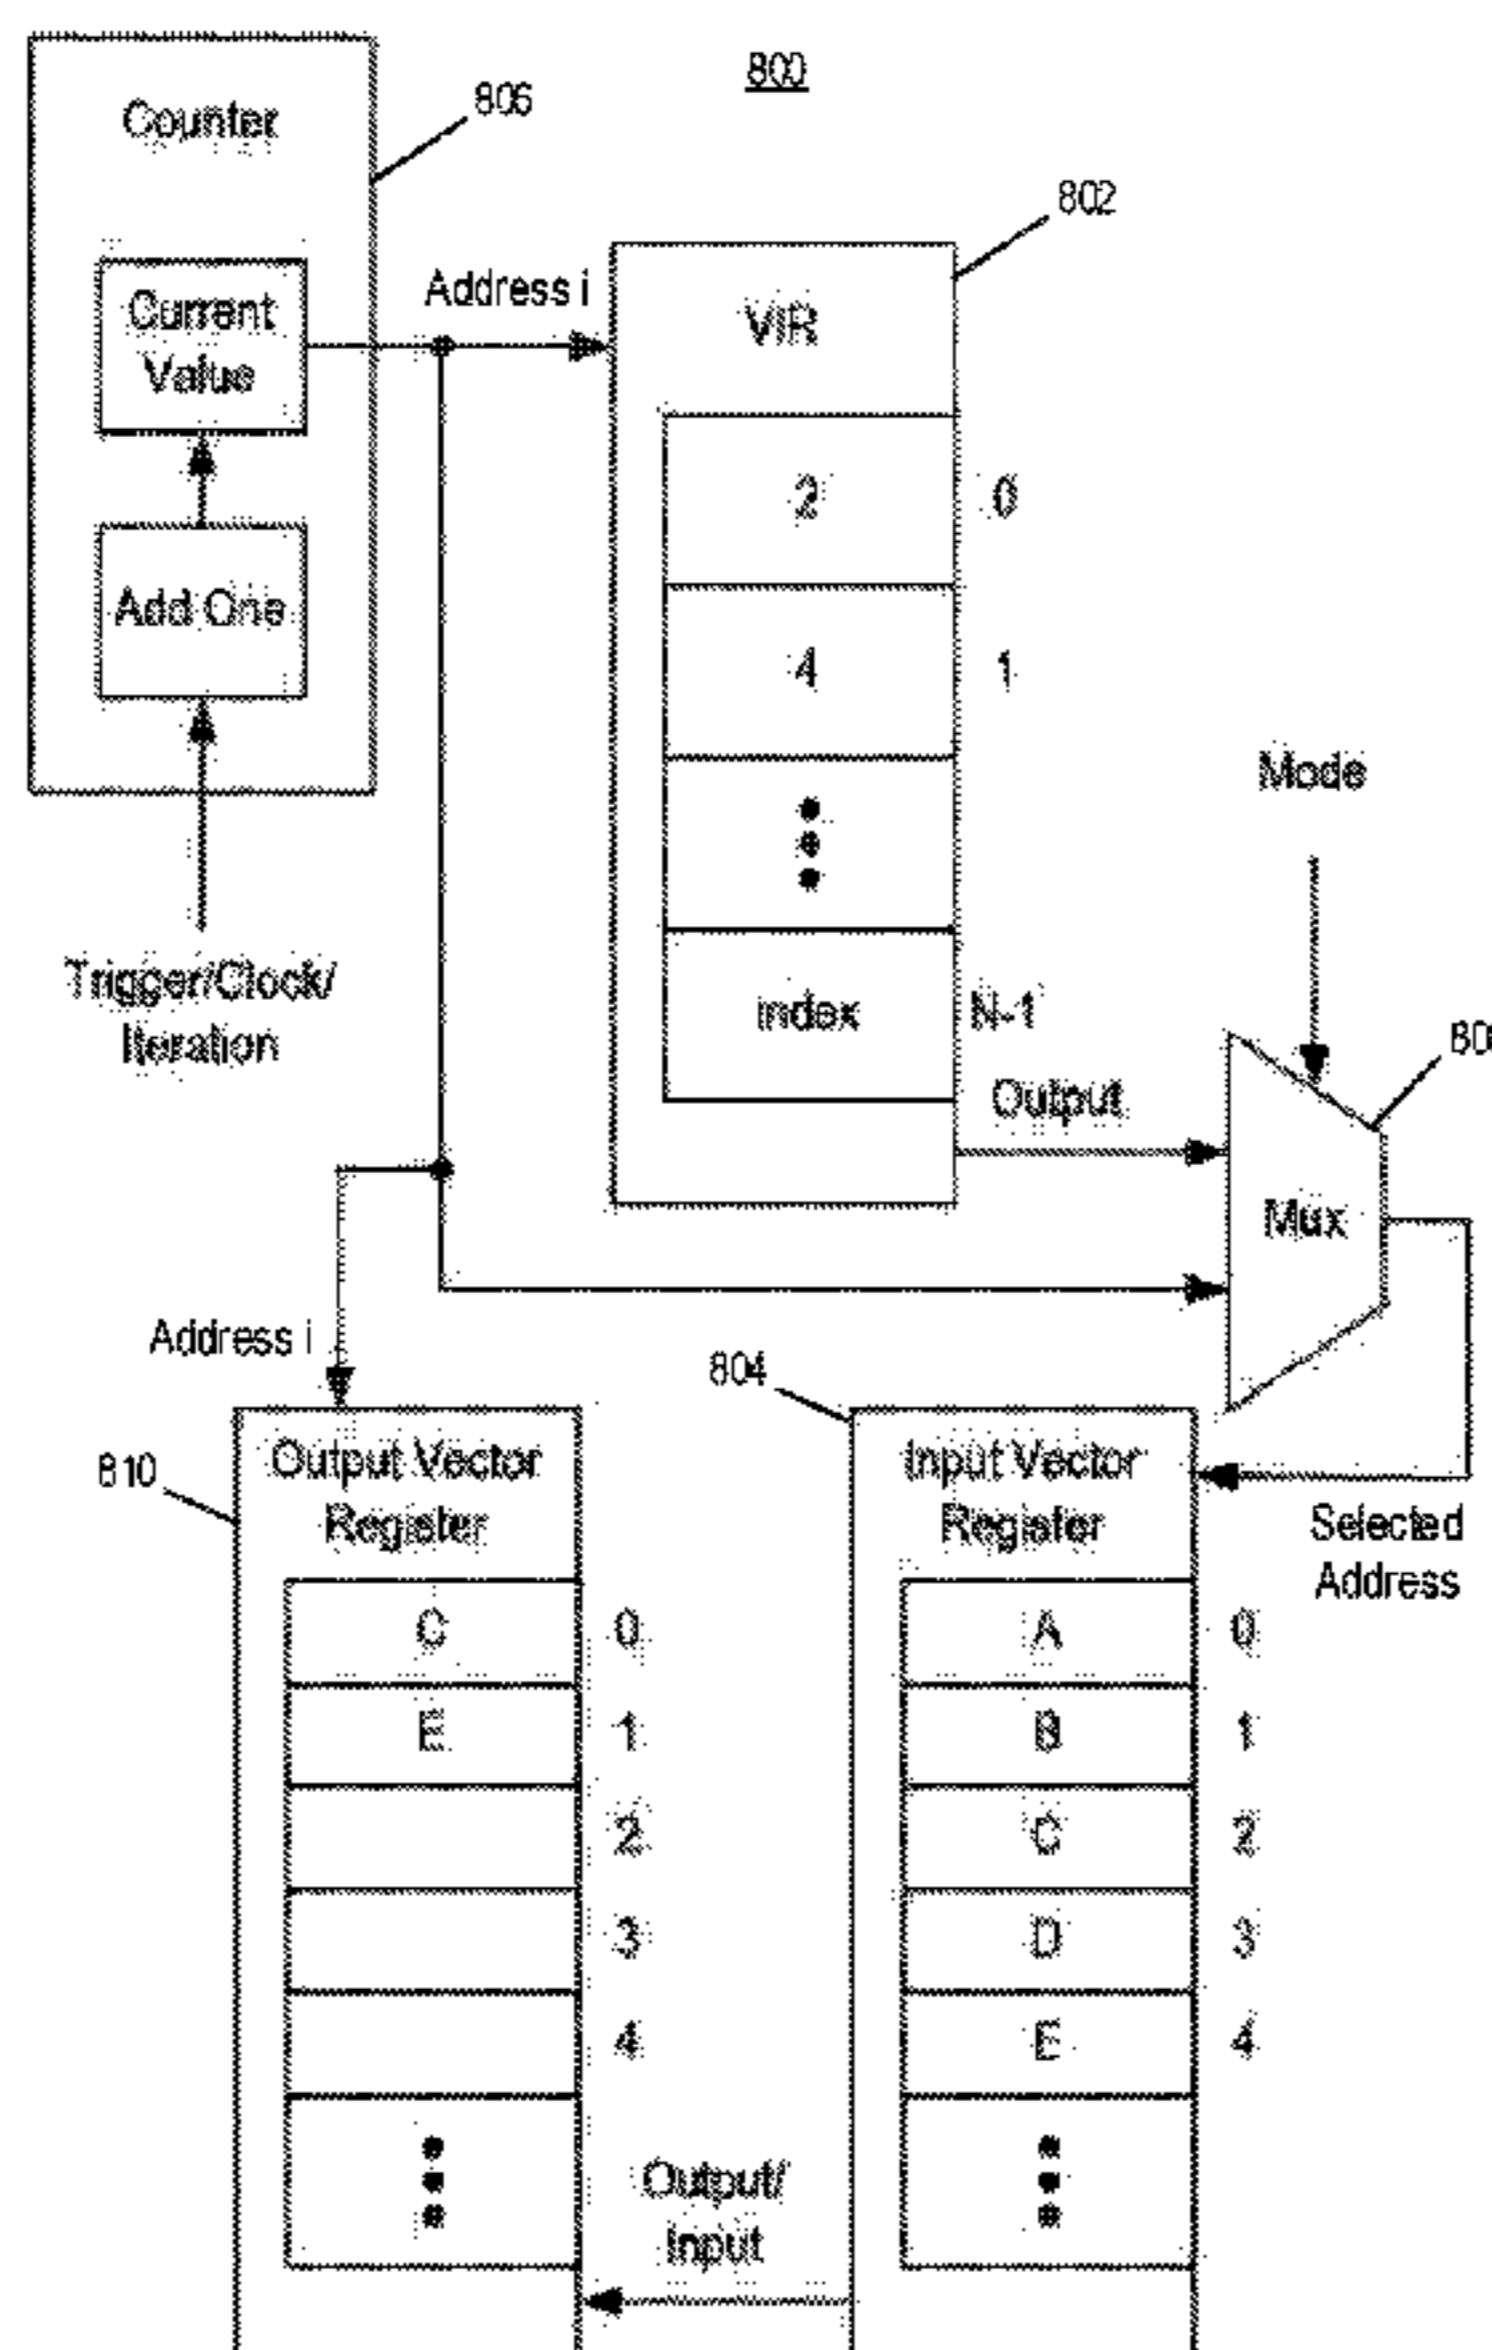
800

Counter

806

Current Value

Add One

Trigger/Clock/ Iteration

802

Address i

VIR

2 0

4 1

index N-1

Mode

80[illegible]

Output

Mux

Address i

804

810

Output Vector Register

C 0

E 1

2

3

4

Input Vector Register

A 0

B 1

C 2

D 3

E 4

Selected Address

Output/ Input